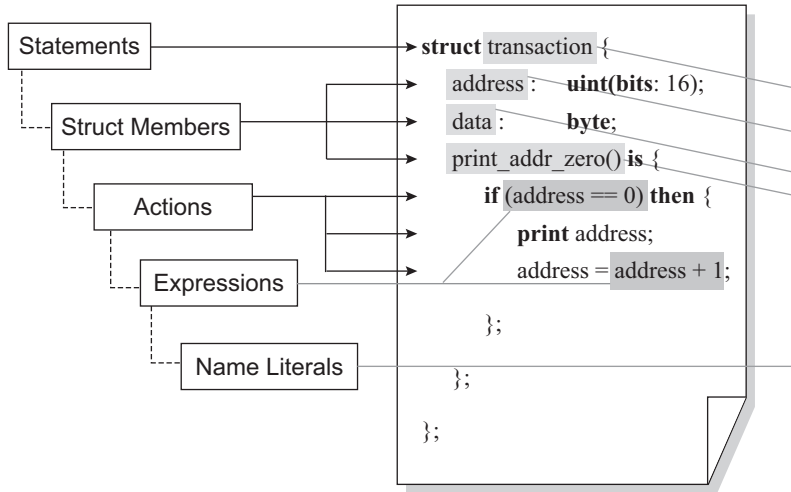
Statements

Struct Members

Actions

Expressions

Name Literals

**struct** transaction {
address : **uint(bits**: 16);
data : **byte**;
print_addr_zero() **is** {
**if** (address == 0) **then** {
**print** address;
address = address + 1;
};
};
};